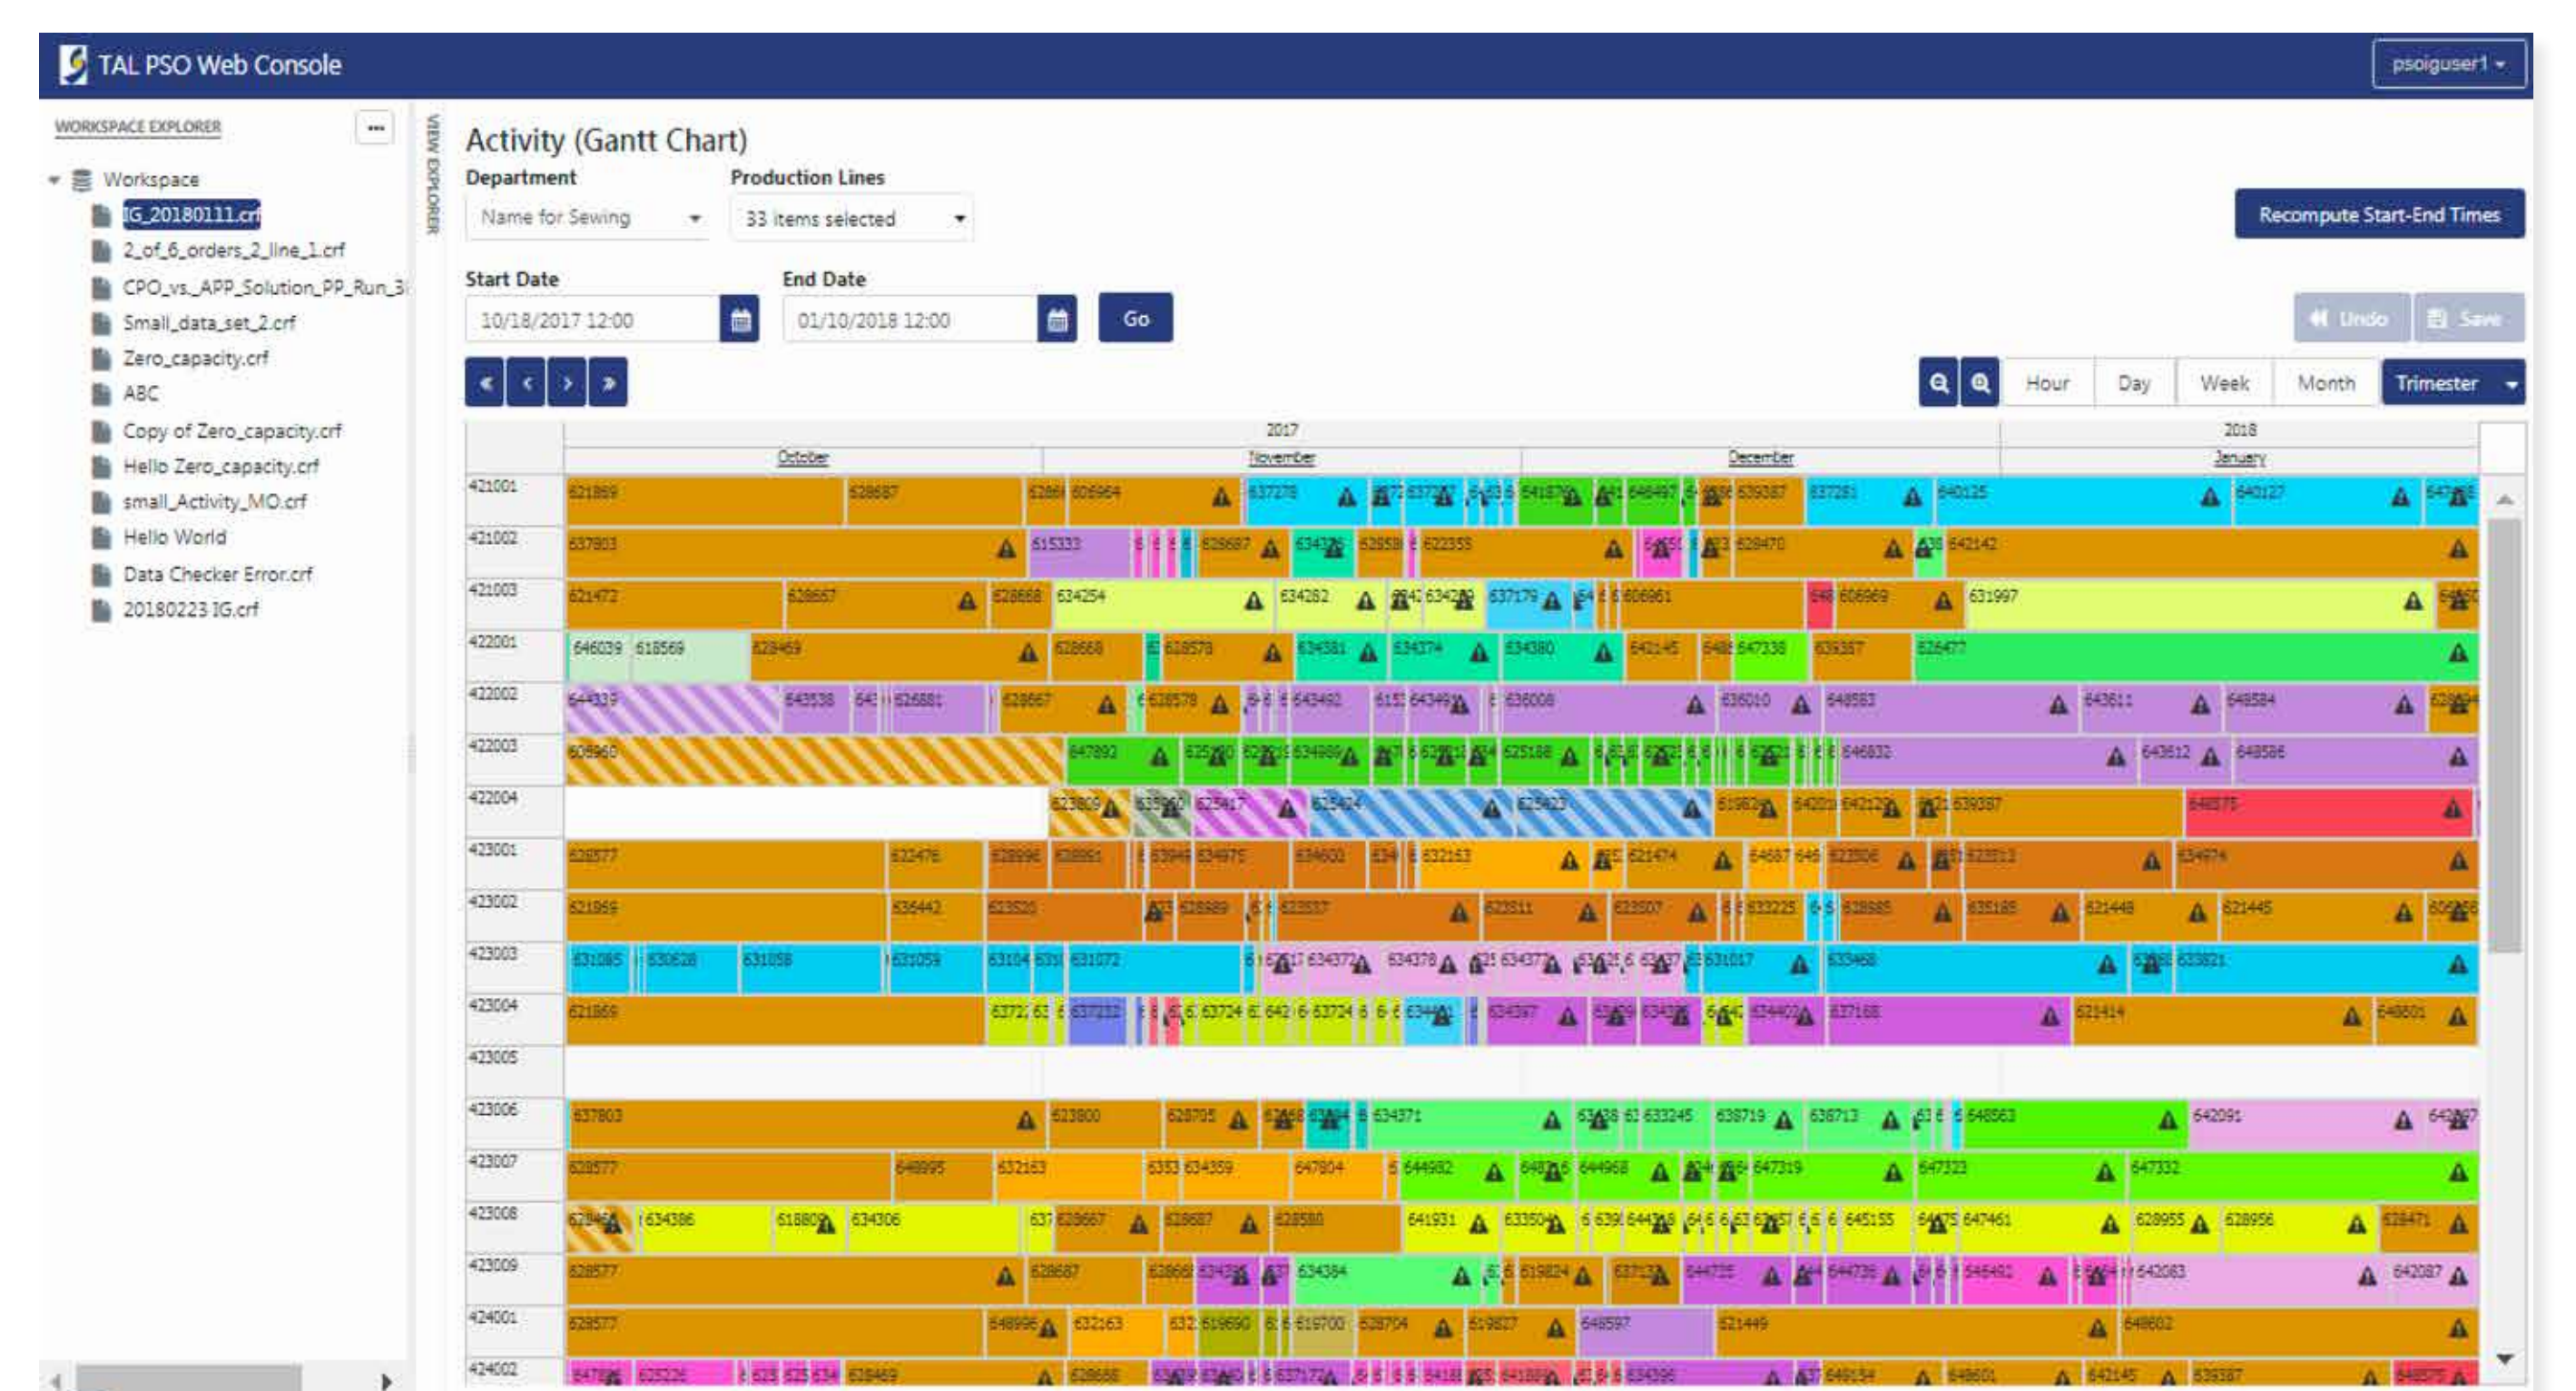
TAL PSO Web Console

psoiguser1

WORKSPACE EXPLORER

Workspace
IG_20180111.crf
2_of_6_orders_2_line_1.crf
CPO_vs._APP_Solution_PP_Run_3
Small_data_set_2.crf
Zero_capacity.crf
ABC
Copy of Zero_capacity.crf
Hello Zero_capacity.crf
small_Activity_MO.crf
Hello World
Data Checker Error.crf
20180223 IG.crf

VIEW EXPLORER

Activity (Gantt Chart)

Department
Name for Sewing

Production Lines
33 items selected

Recompute Start-End Times

Start Date
10/18/2017 12:00

End Date
01/10/2018 12:00

Go

Undo
Save

Hour
Day
Week
Month
Trimester

2017
2018
October
November
December
January

421001
421002
421003
422001
422002
422003
422004
423001
423002
423003
423004
423005
423006
423007
423008
423009
424001
424002